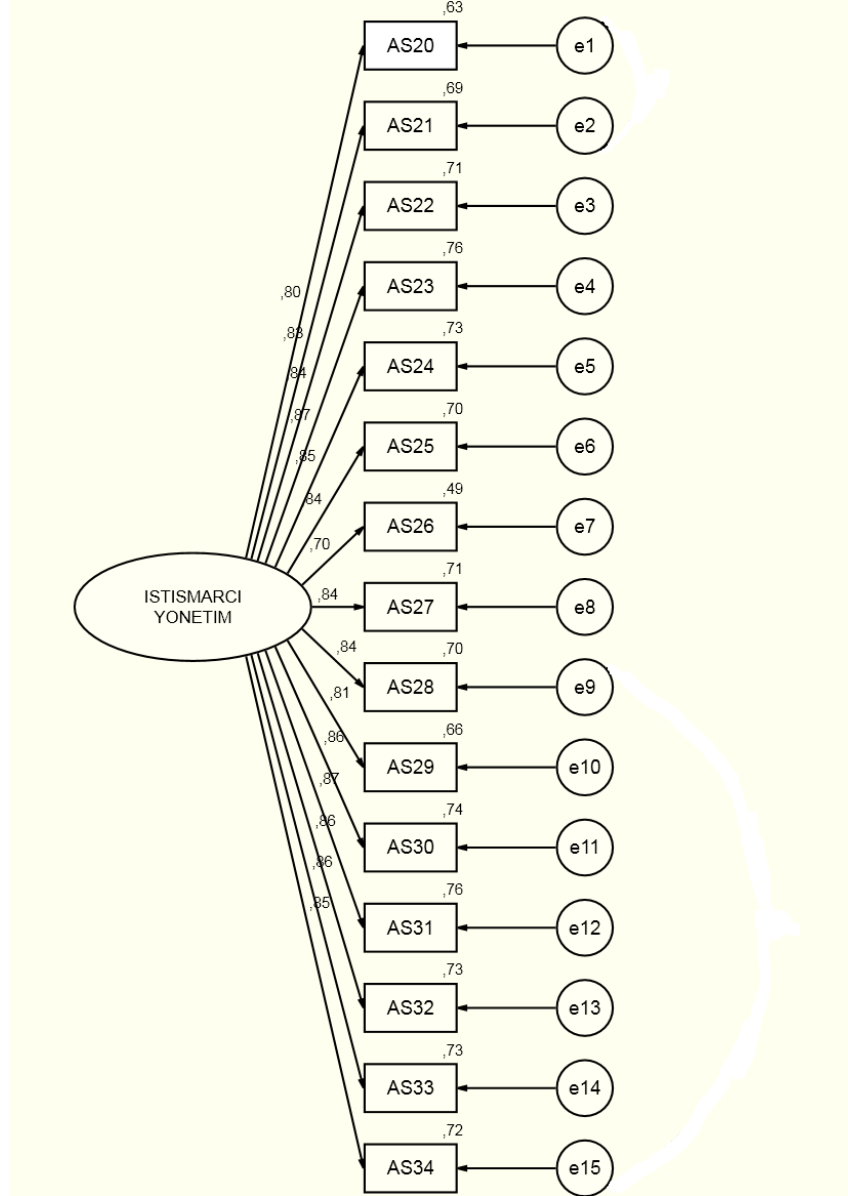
,63
AS20
e1
,69
AS21
e2
,71
AS22
e3
,76
AS23
e4
,73
AS24
e5
,70
AS25
e6
,49
AS26
e7
,71
AS27
e8
,70
AS28
e9
,66
AS29
e10
,74
AS30
e11
,76
AS31
e12
,73
AS32
e13
,73
AS33
e14
,72
AS34
e15

,80
,83
,84
,87
,85
,84
,70
,84
,84
,81
,86
,87
,86
,86
,85

ISTISMARCI
YONETIM